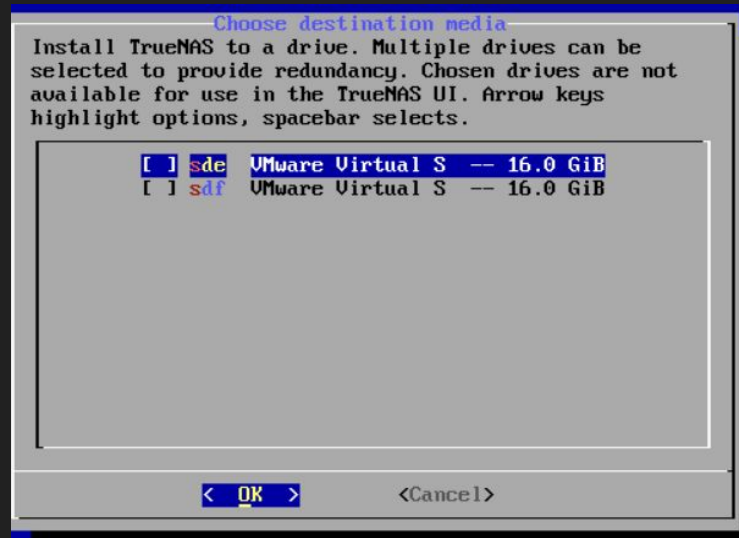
Choose destination media

Install TrueNAS to a drive. Multiple drives can be selected to provide redundancy. Chosen drives are not available for use in the TrueNAS UI. Arrow keys highlight options, spacebar selects.

[ ] sde VMware Virtual S -- 16.0 GiB
[ ] sdf VMware Virtual S -- 16.0 GiB

< OK > <Cancel>